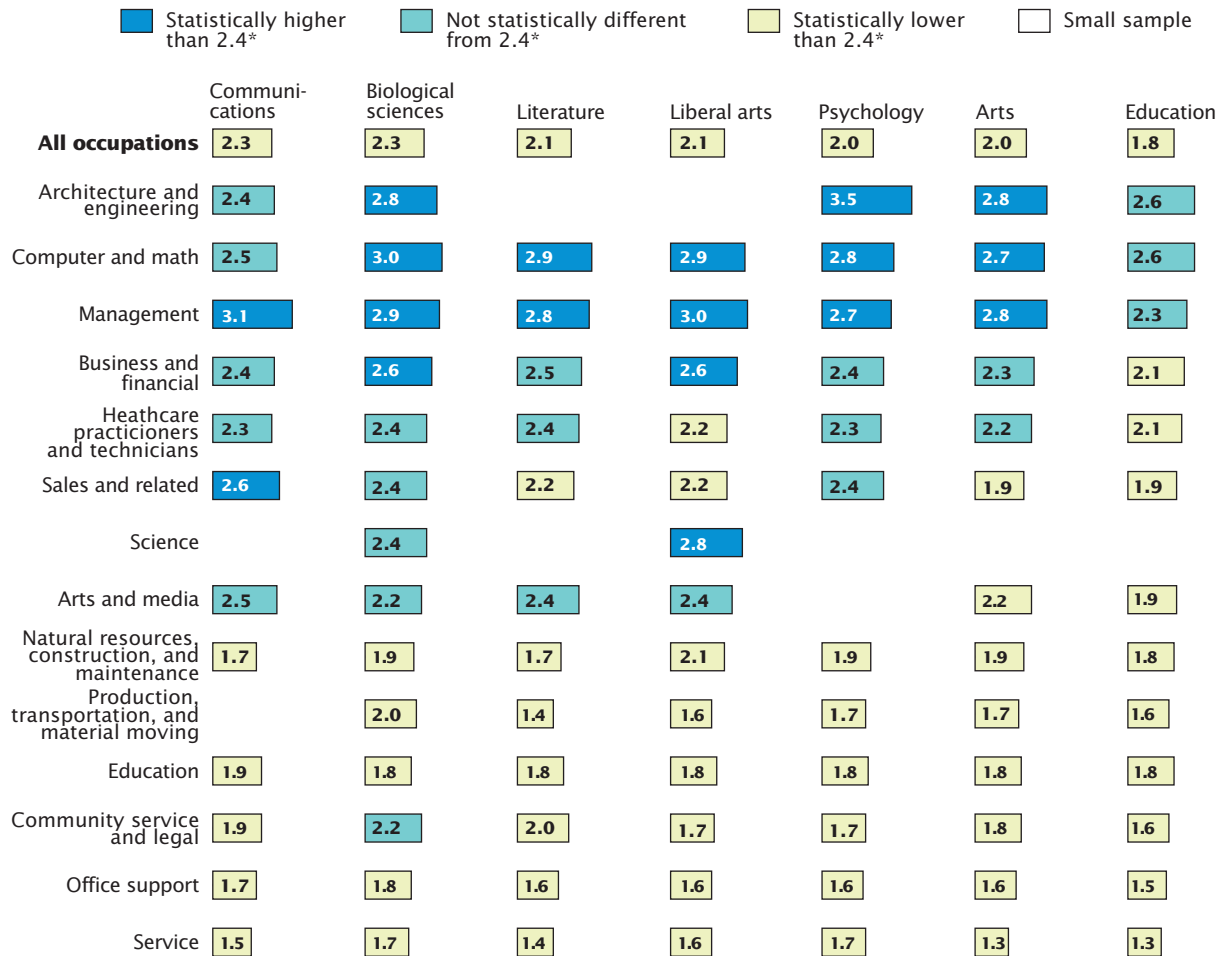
Statistically higher than 2.4* | Not statistically different from 2.4* | Statistically lower than 2.4* | Small sample

| | Communications | Biological sciences | Literature | Liberal arts | Psychology | Arts | Education |
|---|---|---|---|---|---|---|---|
| **All occupations** | 2.3 | 2.3 | 2.1 | 2.1 | 2.0 | 2.0 | 1.8 |
| Architecture and engineering | 2.4 | 2.8 | | | 3.5 | 2.8 | 2.6 |
| Computer and math | 2.5 | 3.0 | 2.9 | 2.9 | 2.8 | 2.7 | 2.6 |
| Management | 3.1 | 2.9 | 2.8 | 3.0 | 2.7 | 2.8 | 2.3 |
| Business and financial | 2.4 | 2.6 | 2.5 | 2.6 | 2.4 | 2.3 | 2.1 |
| Heathcare practicioners and technicians | 2.3 | 2.4 | 2.4 | 2.2 | 2.3 | 2.2 | 2.1 |
| Sales and related | 2.6 | 2.4 | 2.2 | 2.2 | 2.4 | 1.9 | 1.9 |
| Science | | 2.4 | | 2.8 | | | |
| Arts and media | 2.5 | 2.2 | 2.4 | 2.4 | | 2.2 | 1.9 |
| Natural resources, construction, and maintenance | 1.7 | 1.9 | 1.7 | 2.1 | 1.9 | 1.9 | 1.8 |
| Production, transportation, and material moving | | 2.0 | 1.4 | 1.6 | 1.7 | 1.7 | 1.6 |
| Education | 1.9 | 1.8 | 1.8 | 1.8 | 1.8 | 1.8 | 1.8 |
| Community service and legal | 1.9 | 2.2 | 2.0 | 1.7 | 1.7 | 1.8 | 1.6 |
| Office support | 1.7 | 1.8 | 1.6 | 1.6 | 1.6 | 1.6 | 1.5 |
| Service | 1.5 | 1.7 | 1.4 | 1.6 | 1.7 | 1.3 | 1.3 |